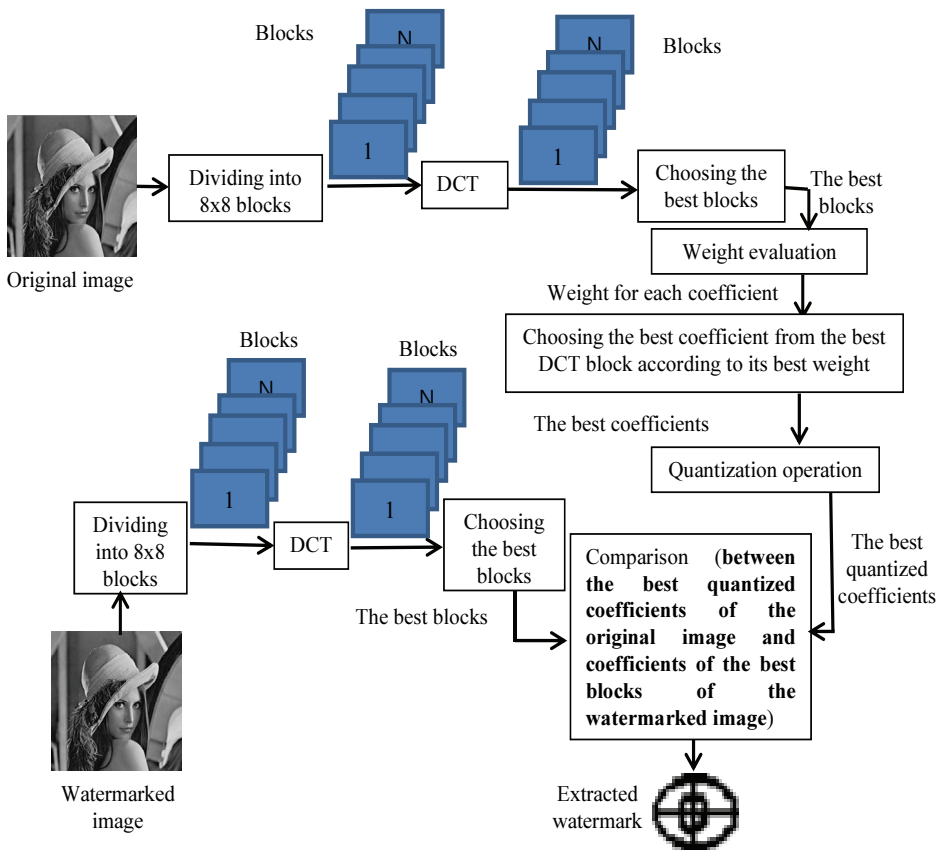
Blocks

N

1

N

1

Blocks

Original image

Dividing into 8x8 blocks

DCT

Choosing the best blocks

The best blocks

Weight evaluation

Weight for each coefficient

Choosing the best coefficient from the best DCT block according to its best weight

The best coefficients

Quantization operation

Blocks

N

1

Blocks

N

1

Dividing into 8x8 blocks

DCT

Choosing the best blocks

The best quantized coefficients

The best blocks

Comparison (**between the best quantized coefficients of the original image and coefficients of the best blocks of the watermarked image**)

Watermarked image

Extracted watermark